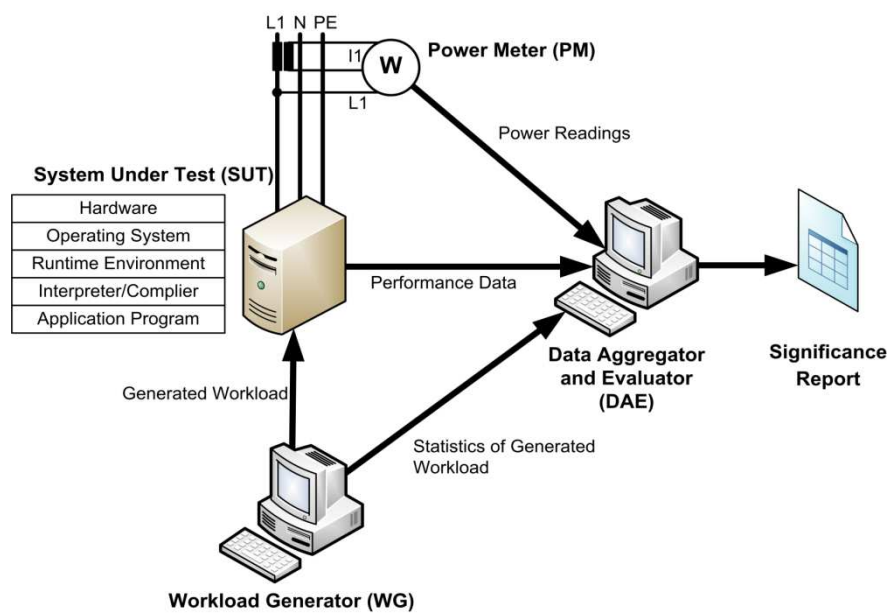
L1 N PE

I1

W

L1

Power Meter (PM)

Power Readings

System Under Test (SUT)

| Hardware |
|---|
| Operating System |
| Runtime Environment |
| Interpreter/Complier |
| Application Program |

Performance Data

Data Aggregator and Evaluator (DAE)

Significance Report

Generated Workload

Statistics of Generated Workload

Workload Generator (WG)